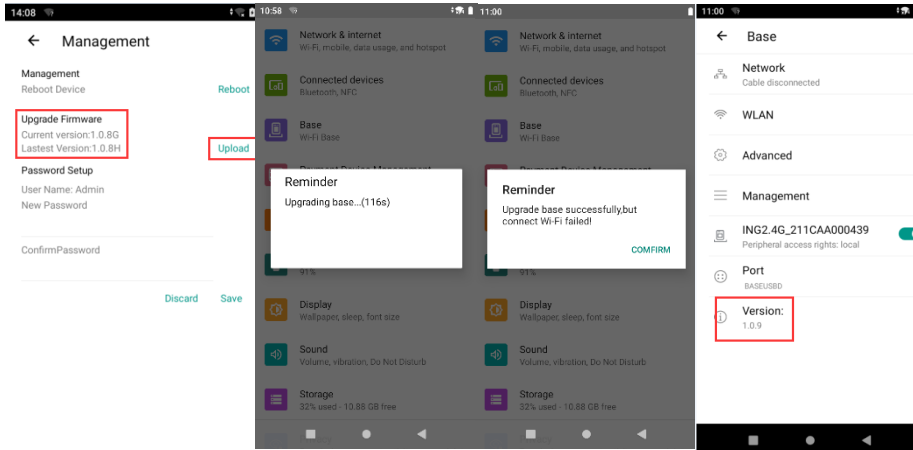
14:08

Management

Management
Reboot Device
Reboot

Upgrade Firmware
Current version:1.0.8G
Lastest Version:1.0.8H
Upload

Password Setup
User Name: Admin
New Password

ConfirmPassword

Discard
Save

10:58

Network & internet
Wi-Fi, mobile, data usage, and hotspot

Connected devices
Bluetooth, NFC

Base
Wi-Fi Base

Reminder
Upgrading base...(116s)

91%

Display
Wallpaper, sleep, font size

Sound
Volume, vibration, Do Not Disturb

Storage
32% used - 10.88 GB free

11:00

Network & internet
Wi-Fi, mobile, data usage, and hotspot

Connected devices
Bluetooth, NFC

Base
Wi-Fi Base

Reminder
Upgrade base successfully,but connect Wi-Fi failed!
COMFIRM

91%

Display
Wallpaper, sleep, font size

Sound
Volume, vibration, Do Not Disturb

Storage
32% used - 10.88 GB free

11:00

Base

Network
Cable disconnected

WLAN

Advanced

Management

ING2.4G_211CAA000439
Peripheral access rights: local

Port
BASEUSBD

Version:
1.0.9